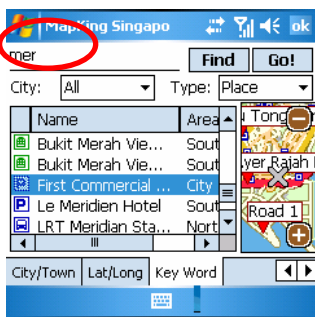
MapKing Singapo ok

mer Find Go!

City: All Type: Place

| Name | Area |
|---|---|
| Bukit Merah Vie... | Sout |
| Bukit Merah Vie... | Sout |
| First Commercial ... | City |
| Le Meridien Hotel | Sout |
| LRT Meridian Sta... | Nort |

Tong
yer Rajah
Road 1

City/Town Lat/Long Key Word